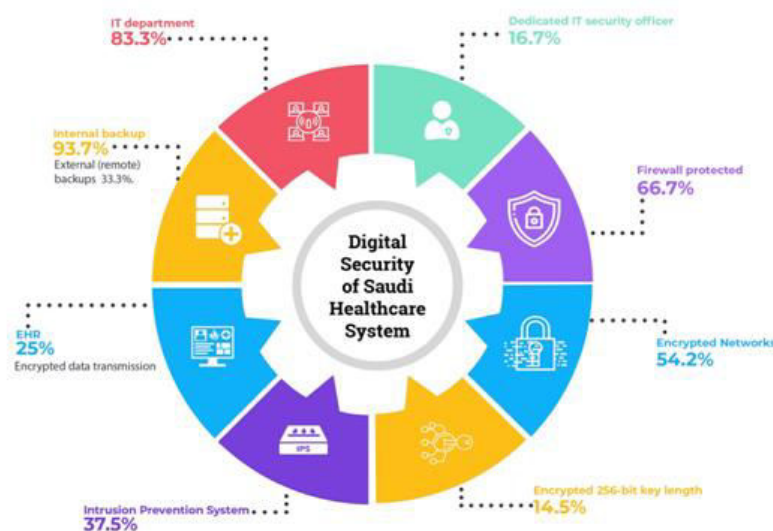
IT department
83.3%

Dedicated IT security officer
16.7%

Internal backup
93.7%
External (remote) backups 33.3%.

Firewall protected
66.7%

Digital Security of Saudi Healthcare System

EHR
25%
Encrypted data transmission

Encrypted Networks
54.2%

IPS

Intrusion Prevention System
37.5%

Encrypted 256-bit key length
14.5%